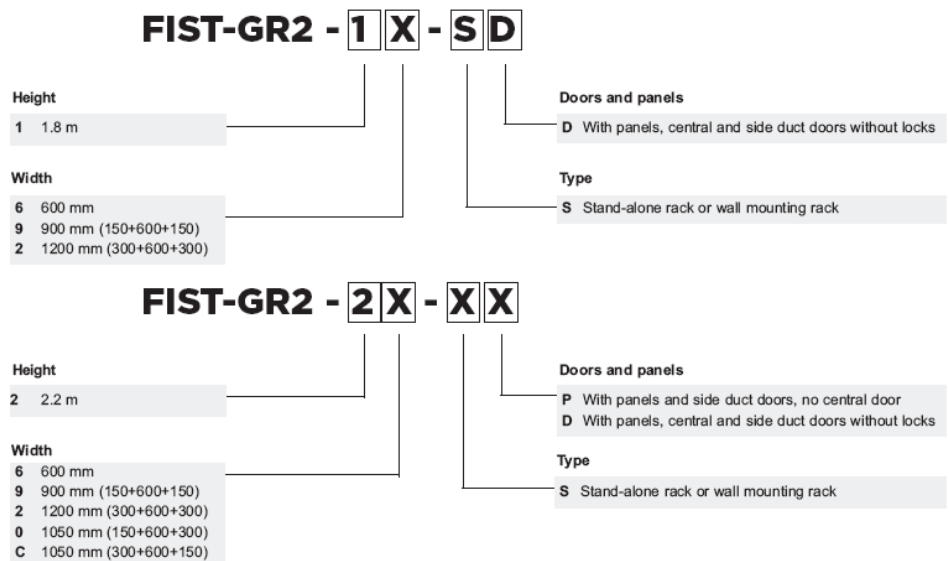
FIST-GR2 - 1 X - S D

Height
1 1.8 m

Width
6 600 mm
9 900 mm (150+600+150)
2 1200 mm (300+600+300)

Doors and panels
D With panels, central and side duct doors without locks

Type
S Stand-alone rack or wall mounting rack

FIST-GR2 - 2 X - X X

Height
2 2.2 m

Width
6 600 mm
9 900 mm (150+600+150)
2 1200 mm (300+600+300)
0 1050 mm (150+600+300)
C 1050 mm (300+600+150)

Doors and panels
P With panels and side duct doors, no central door
D With panels, central and side duct doors without locks

Type
S Stand-alone rack or wall mounting rack